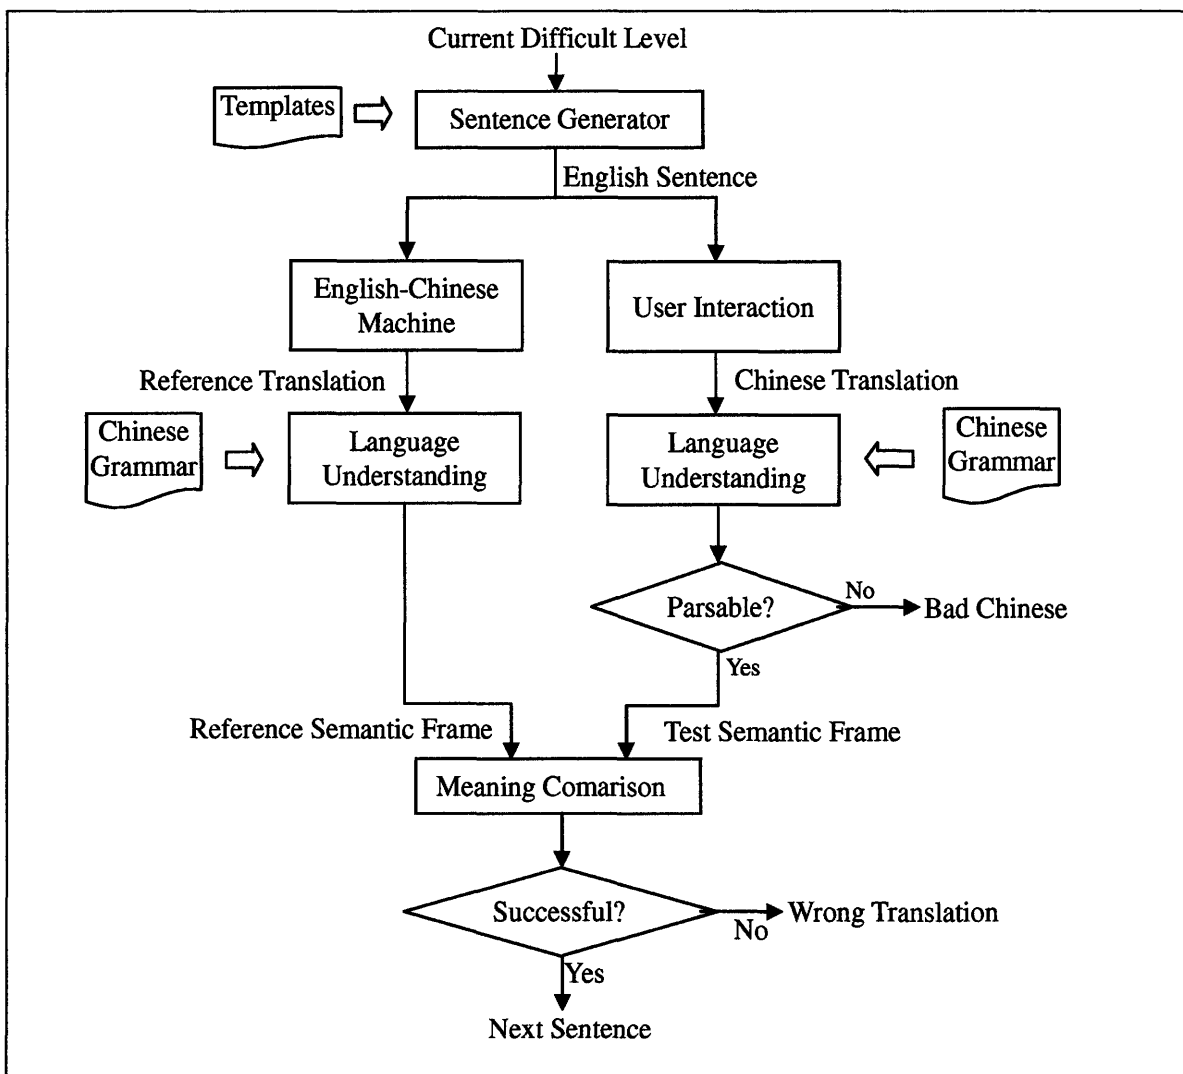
Current Difficult Level

Templates

Sentence Generator

English Sentence

English-Chinese Machine

User Interaction

Reference Translation

Chinese Translation

Chinese Grammar

Language Understanding

Language Understanding

Chinese Grammar

Parsable?

No

Bad Chinese

Yes

Reference Semantic Frame

Test Semantic Frame

Meaning Comarison

Successful?

No

Wrong Translation

Yes

Next Sentence